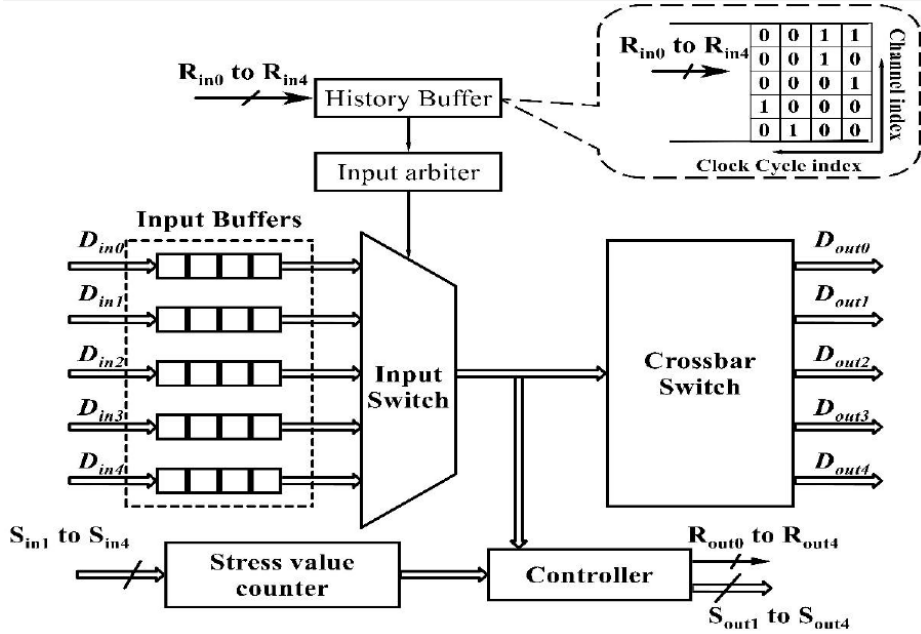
$R_{in0}$ to $R_{in4}$

History Buffer

$R_{in0}$ to $R_{in4}$

| 0 | 0 | 1 | 1 |
|---|---|---|---|
| 0 | 0 | 1 | 0 |
| 0 | 0 | 0 | 1 |
| 1 | 0 | 0 | 0 |
| 0 | 1 | 0 | 0 |

Channel index

Clock Cycle index

Input arbiter

Input Buffers

$D_{in0}$

$D_{in1}$

$D_{in2}$

$D_{in3}$

$D_{in4}$

Input Switch

Crossbar Switch

$D_{out0}$

$D_{out1}$

$D_{out2}$

$D_{out3}$

$D_{out4}$

$S_{in1}$ to $S_{in4}$

Stress value counter

Controller

$R_{out0}$ to $R_{out4}$

$S_{out1}$ to $S_{out4}$